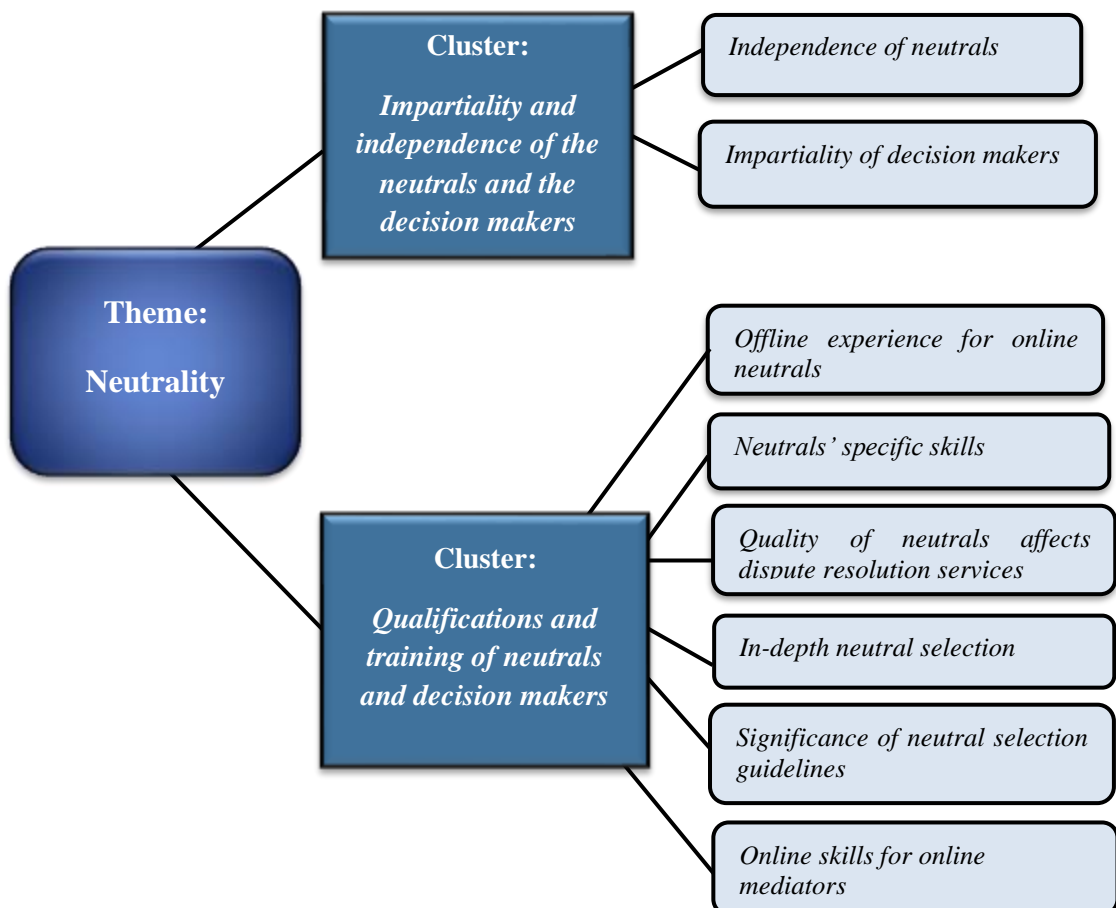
Theme:

Neutrality

Cluster:

Impartiality and independence of the neutrals and the decision makers

Independence of neutrals

Impartiality of decision makers

Cluster:

Qualifications and training of neutrals and decision makers

Offline experience for online neutrals

Neutrals' specific skills

Quality of neutrals affects dispute resolution services

In-depth neutral selection

Significance of neutral selection guidelines

Online skills for online mediators